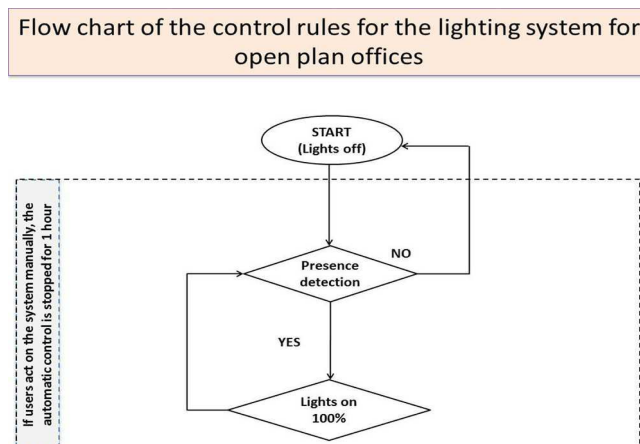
Flow chart of the control rules for the lighting system for open plan offices

START
(Lights off)

If users act on the system manually, the automatic control is stopped for 1 hour

Presence detection

NO

YES

Lights on 100%